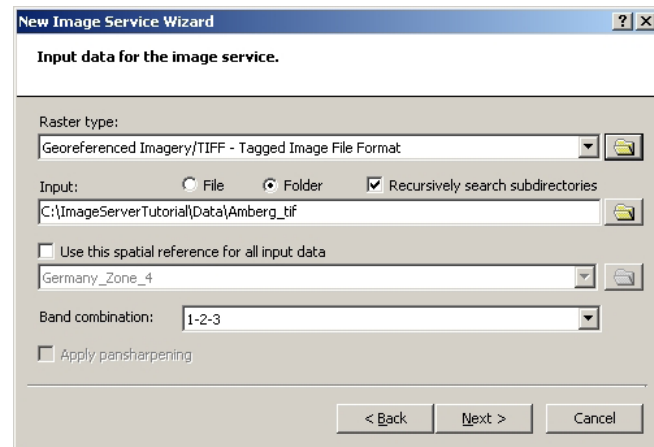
New Image Service Wizard

?

X

Input data for the image service.

Raster type:

Georeferenced Imagery/TIFF - Tagged Image File Format

Input:

File

Folder

Recursively search subdirectories

C:\ImageServerTutorial\Data\Amberg_tif

Use this spatial reference for all input data

Germany_Zone_4

Band combination:

1-2-3

Apply pansharpening

< Back

Next >

Cancel